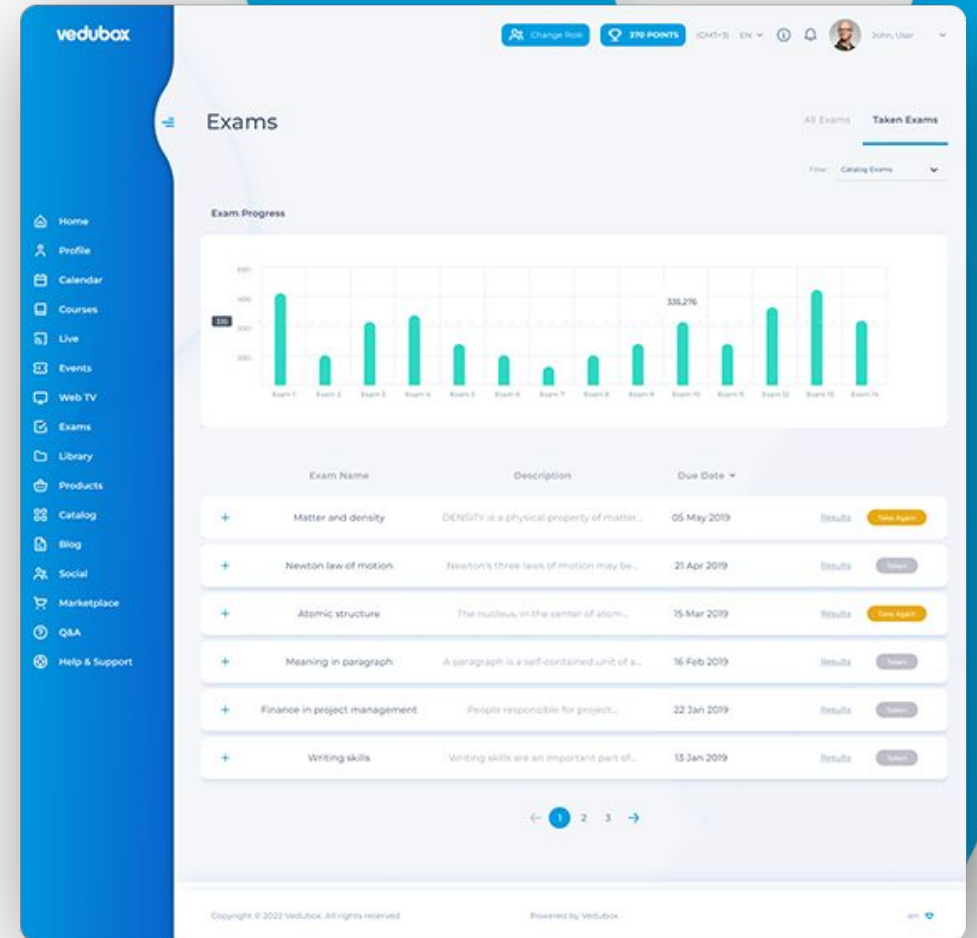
vedubox

Change Role   370 POINTS   (GMT+3)   EN   John, User

Home
Profile
Calendar
Courses
Live
Events
Web TV
Exams
Library
Products
Catalog
Blog
Social
Marketplace
Q&A
Help & Support

Exams

All Exams   Taken Exams

Filter: Catalog Exams

Exam Progress

500
400
335
300
200

335,276

Exam 1   Exam 2   Exam 3   Exam 4   Exam 5   Exam 6   Exam 7   Exam 8   Exam 9   Exam 10   Exam 11   Exam 12   Exam 13   Exam 14

| | Exam Name | Description | Due Date | | |
|---|---|---|---|---|---|
| + | Matter and density | DENSITY is a physical property of matter... | 05 May 2019 | Results | Take Again |
| + | Newton law of motion | Newton's three laws of motion may be... | 21 Apr 2019 | Results | Taken |
| + | Atomic structure | The nucleus, in the center of atom... | 15 Mar 2019 | Results | Take Again |
| + | Meaning in paragraph | A paragraph is a self-contained unit of a... | 16 Feb 2019 | Results | Taken |
| + | Finance in project management | People responsible for project... | 22 Jan 2019 | Results | Taken |
| + | Writing skills | Writing skills are an important part of... | 13 Jan 2019 | Results | Taken |

← 1 2 3 →

Copyright © 2022 Vedubox. All rights reserved

Powered by Vedubox